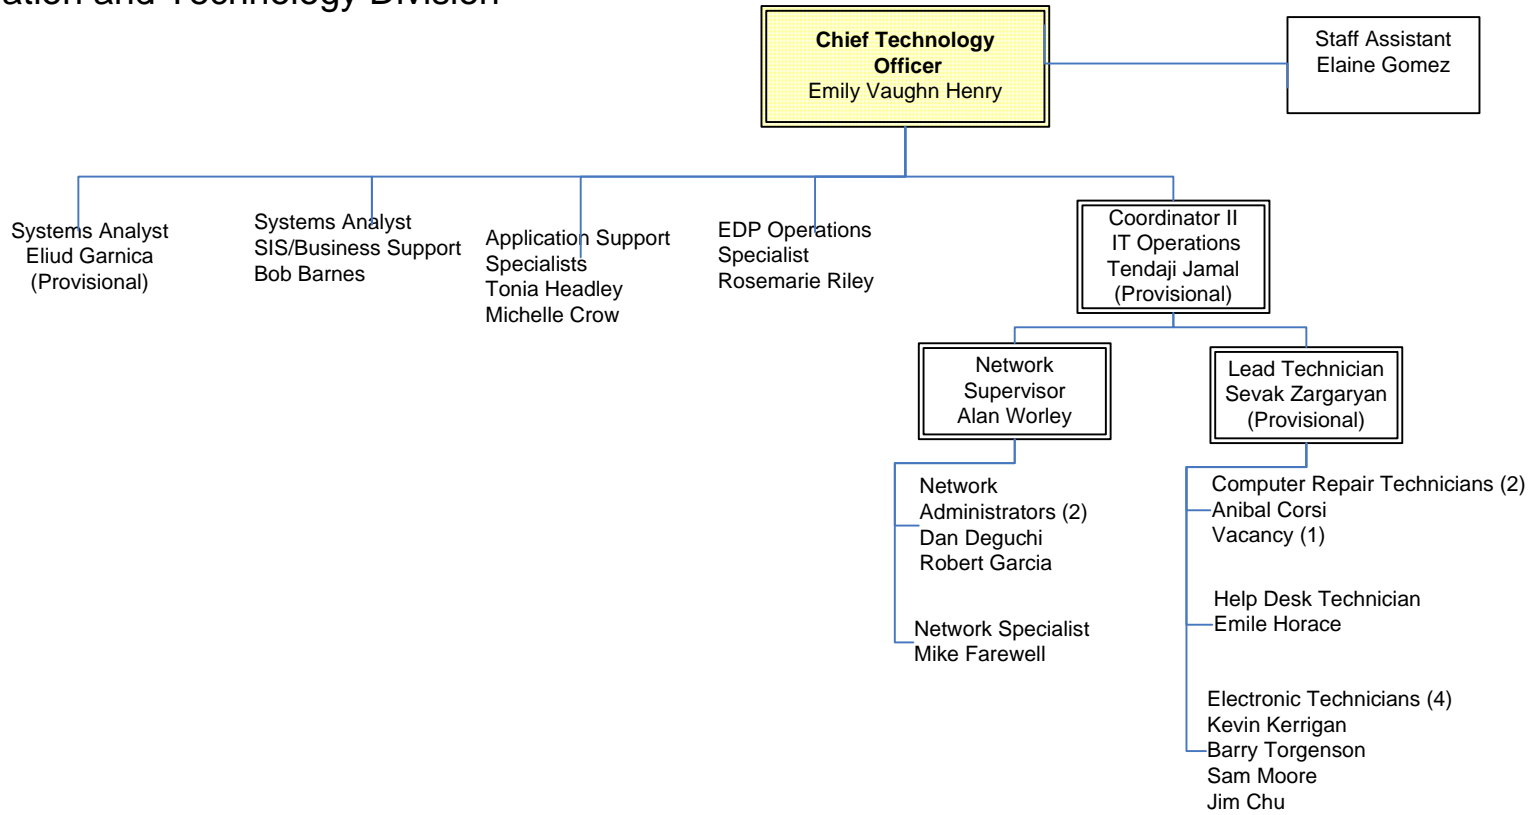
ation and Technology Division

**Chief Technology Officer**
Emily Vaughn Henry

Staff Assistant
Elaine Gomez

Systems Analyst
Eliud Garnica
(Provisional)

Systems Analyst
SIS/Business Support
Bob Barnes

Application Support Specialists
Tonia Headley
Michelle Crow

EDP Operations Specialist
Rosemarie Riley

Coordinator II
IT Operations
Tendaji Jamal
(Provisional)

Network Supervisor
Alan Worley

Lead Technician
Sevak Zargaryan
(Provisional)

Network Administrators (2)
Dan Deguchi
Robert Garcia

Network Specialist
Mike Farewell

Computer Repair Technicians (2)
Anibal Corsi
Vacancy (1)

Help Desk Technician
Emile Horace

Electronic Technicians (4)
Kevin Kerrigan
Barry Torgenson
Sam Moore
Jim Chu